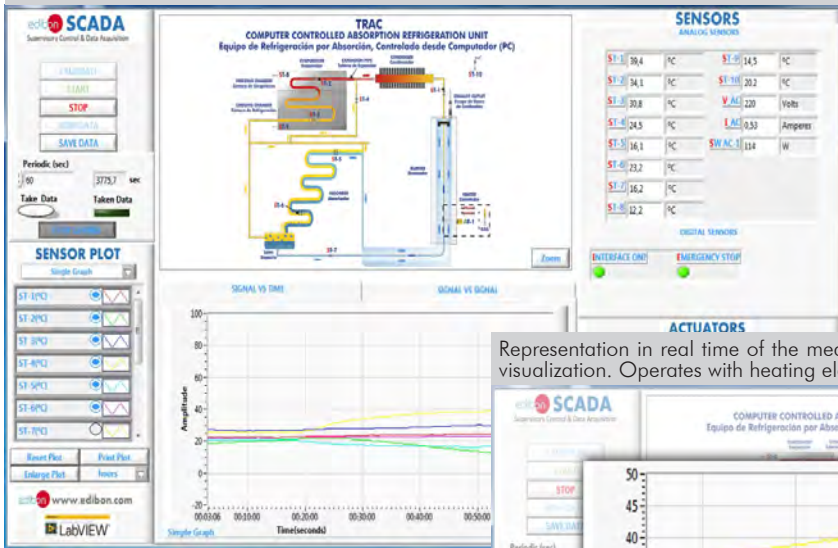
edibon SCADA
Supervisory Control & Data Acquisition

STOP
SAVE DATA

Periodic (sec)
60
3775,7 sec
Take Data
Taken Data

SENSOR PLOT
Single Graph
ST-1(ºC)
ST-2(ºC)
ST-3(ºC)
ST-4(ºC)
ST-5(ºC)
ST-6(ºC)
ST-7(ºC)
Reset Plot
Print Plot
Enlarge Plot
Invers

edibon www.edibon.com
LabVIEW

TRAC
COMPUTER CONTROLLED ABSORPTION REFRIGERATION UNIT
Equipo de Refrigeración por Absorción, Controlado desde Computador (PC)

Zoom

SIGNAL VS TIME
SIGNAL VS SIGNAL

100
80
60
40
20
0
-20
Amplitude
00:03:06
00:10:00
00:20:00
00:30:00
00:40:00
00:50:00
Time(seconds)
Single Graph

SENSORS
ANALOG SENSORS

| ST-1 | 39,4 | ºC | ST-9 | 14,5 | ºC |
|---|---|---|---|---|---|
| ST-2 | 34,1 | ºC | ST-10 | 20,2 | ºC |
| ST-3 | 30,8 | ºC | V AC | 220 | Volts |
| ST-4 | 24,5 | ºC | I AC | 0,53 | Amperes |
| ST-5 | 16,1 | ºC | SW AC-1 | 114 | W |
| ST-6 | 23,2 | ºC | | | |
| ST-7 | 16,2 | ºC | | | |
| ST-8 | 12,2 | ºC | | | |

DIGITAL SENSORS
INTERFACE ON?
EMERGENCY STOP

ACTUATORS

Representation in real time of the mea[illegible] visualization. Operates with heating el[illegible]

edibon SCADA
Supervisory Control & Data Acquisition
STOP
SAVE DATA
Periodic (sec)
COMPUTER CONTROLLED A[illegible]
Equipo de Refrigeración por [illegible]
50
45
40